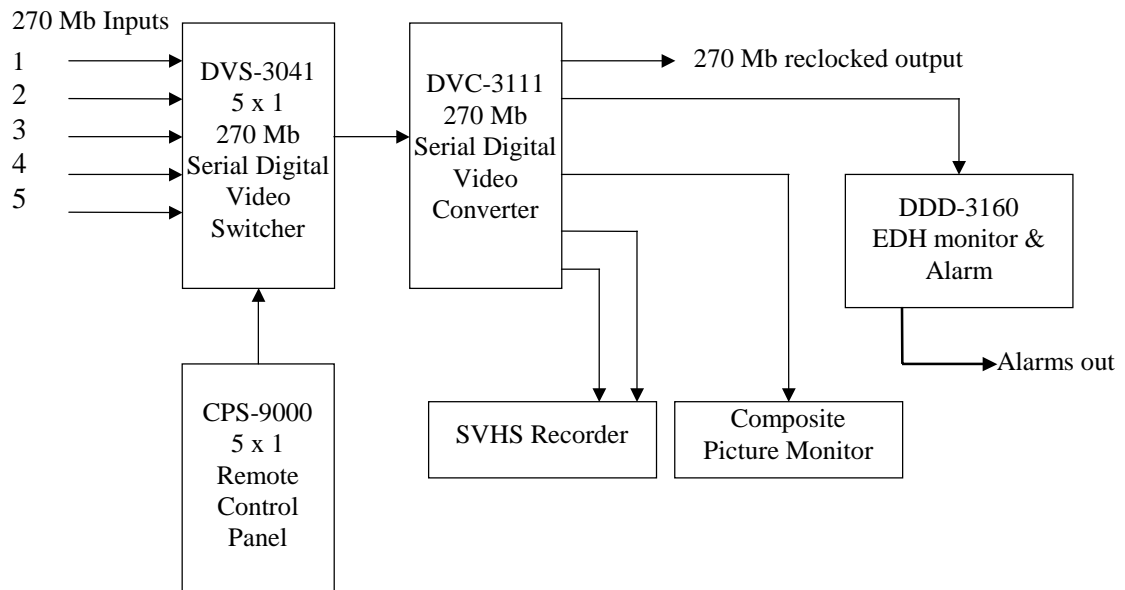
270 Mb Inputs

1

2

3

4

5

DVS-3041
5 x 1
270 Mb
Serial Digital
Video
Switcher

DVC-3111
270 Mb
Serial Digital
Video
Converter

270 Mb reclocked output

DDD-3160
EDH monitor &
Alarm

Alarms out

CPS-9000
5 x 1
Remote
Control
Panel

SVHS Recorder

Composite
Picture Monitor